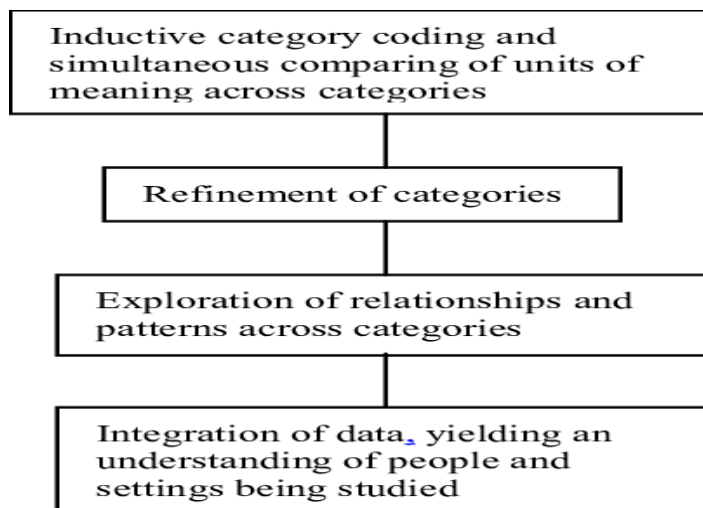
Inductive category coding and simultaneous comparing of units of meaning across categories

Refinement of categories

Exploration of relationships and patterns across categories

Integration of data, yielding an understanding of people and settings being studied